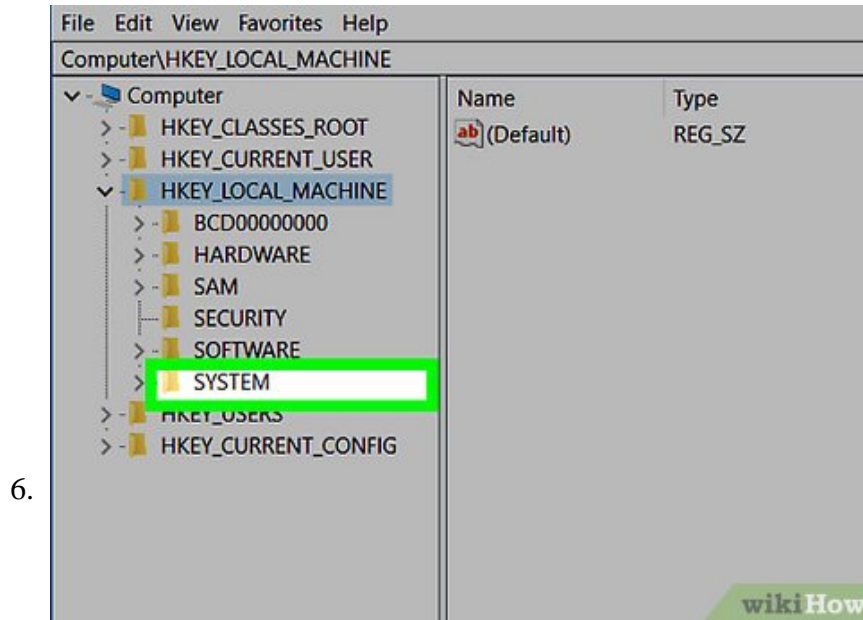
File Edit View Favorites Help

Computer\HKEY_LOCAL_MACHINE

Computer
HKEY_CLASSES_ROOT
HKEY_CURRENT_USER
HKEY_LOCAL_MACHINE
BCD00000000
HARDWARE
SAM
SECURITY
SOFTWARE
SYSTEM
HKEY_USERS
HKEY_CURRENT_CONFIG

| Name | Type |
|---|---|
| ab (Default) | REG_SZ |

6.

wikiHow